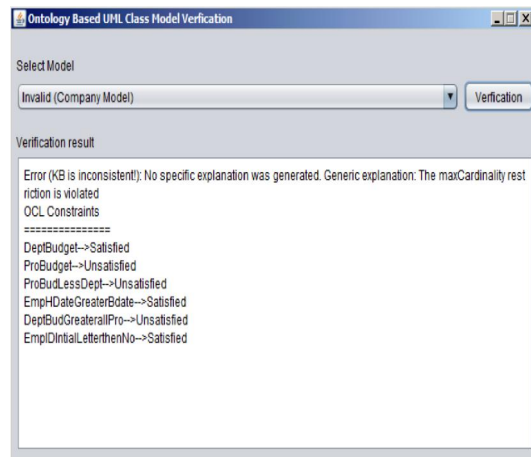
Ontology Based UML Class Model Verfication

Select Model

Invalid (Company Model)

Verfication

Verification result

Error (KB is inconsistent!): No specific explanation was generated. Generic explanation: The maxCardinality restriction is violated
OCL Constraints
===============
DeptBudget-->Satisfied
ProBudget-->Unsatisfied
ProBudLessDept-->Unsatisfied
EmpHDateGreaterBdate-->Satisfied
DeptBudGreaterallPro-->Unsatisfied
EmplDIntialLetterthenNo-->Satisfied